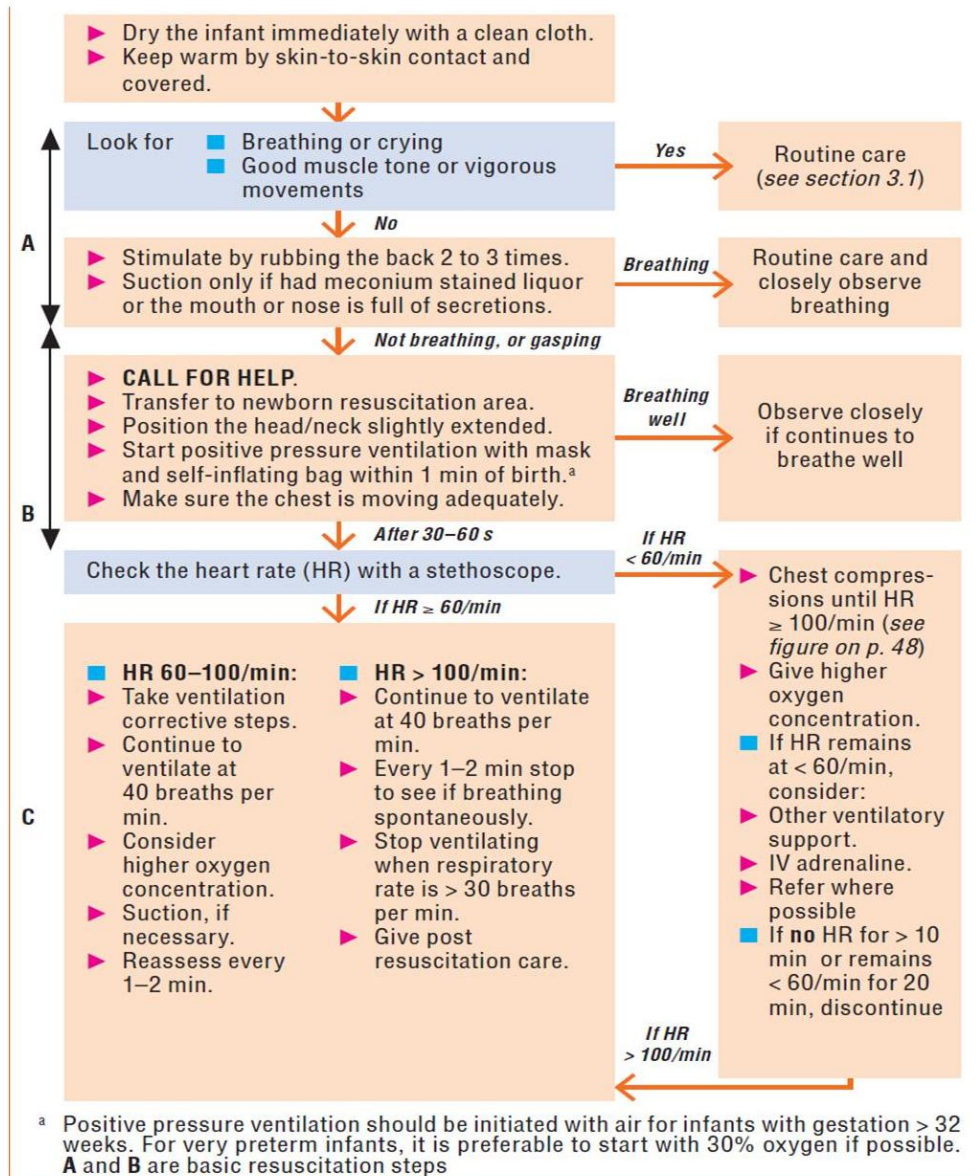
Dry the infant immediately with a clean cloth.
Keep warm by skin-to-skin contact and covered.

Look for
Breathing or crying
Good muscle tone or vigorous movements

Yes

Routine care (*see section 3.1*)

No

A

Stimulate by rubbing the back 2 to 3 times.
Suction only if had meconium stained liquor or the mouth or nose is full of secretions.

Breathing

Routine care and closely observe breathing

Not breathing, or gasping

**CALL FOR HELP**.
Transfer to newborn resuscitation area.
Position the head/neck slightly extended.
Start positive pressure ventilation with mask and self-inflating bag within 1 min of birth.$^a$
Make sure the chest is moving adequately.

Breathing well

Observe closely if continues to breathe well

B

After 30–60 s

Check the heart rate (HR) with a stethoscope.

If HR < 60/min

If HR ≥ 60/min

C

**HR 60–100/min:**
Take ventilation corrective steps.
Continue to ventilate at 40 breaths per min.
Consider higher oxygen concentration.
Suction, if necessary.
Reassess every 1–2 min.

**HR > 100/min:**
Continue to ventilate at 40 breaths per min.
Every 1–2 min stop to see if breathing spontaneously.
Stop ventilating when respiratory rate is > 30 breaths per min.
Give post resuscitation care.

Chest compressions until HR ≥ 100/min (*see figure on p. 48*)
Give higher oxygen concentration.
If HR remains at < 60/min, consider:
Other ventilatory support.
IV adrenaline.
Refer where possible
If **no** HR for > 10 min or remains < 60/min for 20 min, discontinue

If HR > 100/min

$^a$ Positive pressure ventilation should be initiated with air for infants with gestation > 32 weeks. For very preterm infants, it is preferable to start with 30% oxygen if possible.
**A** and **B** are basic resuscitation steps